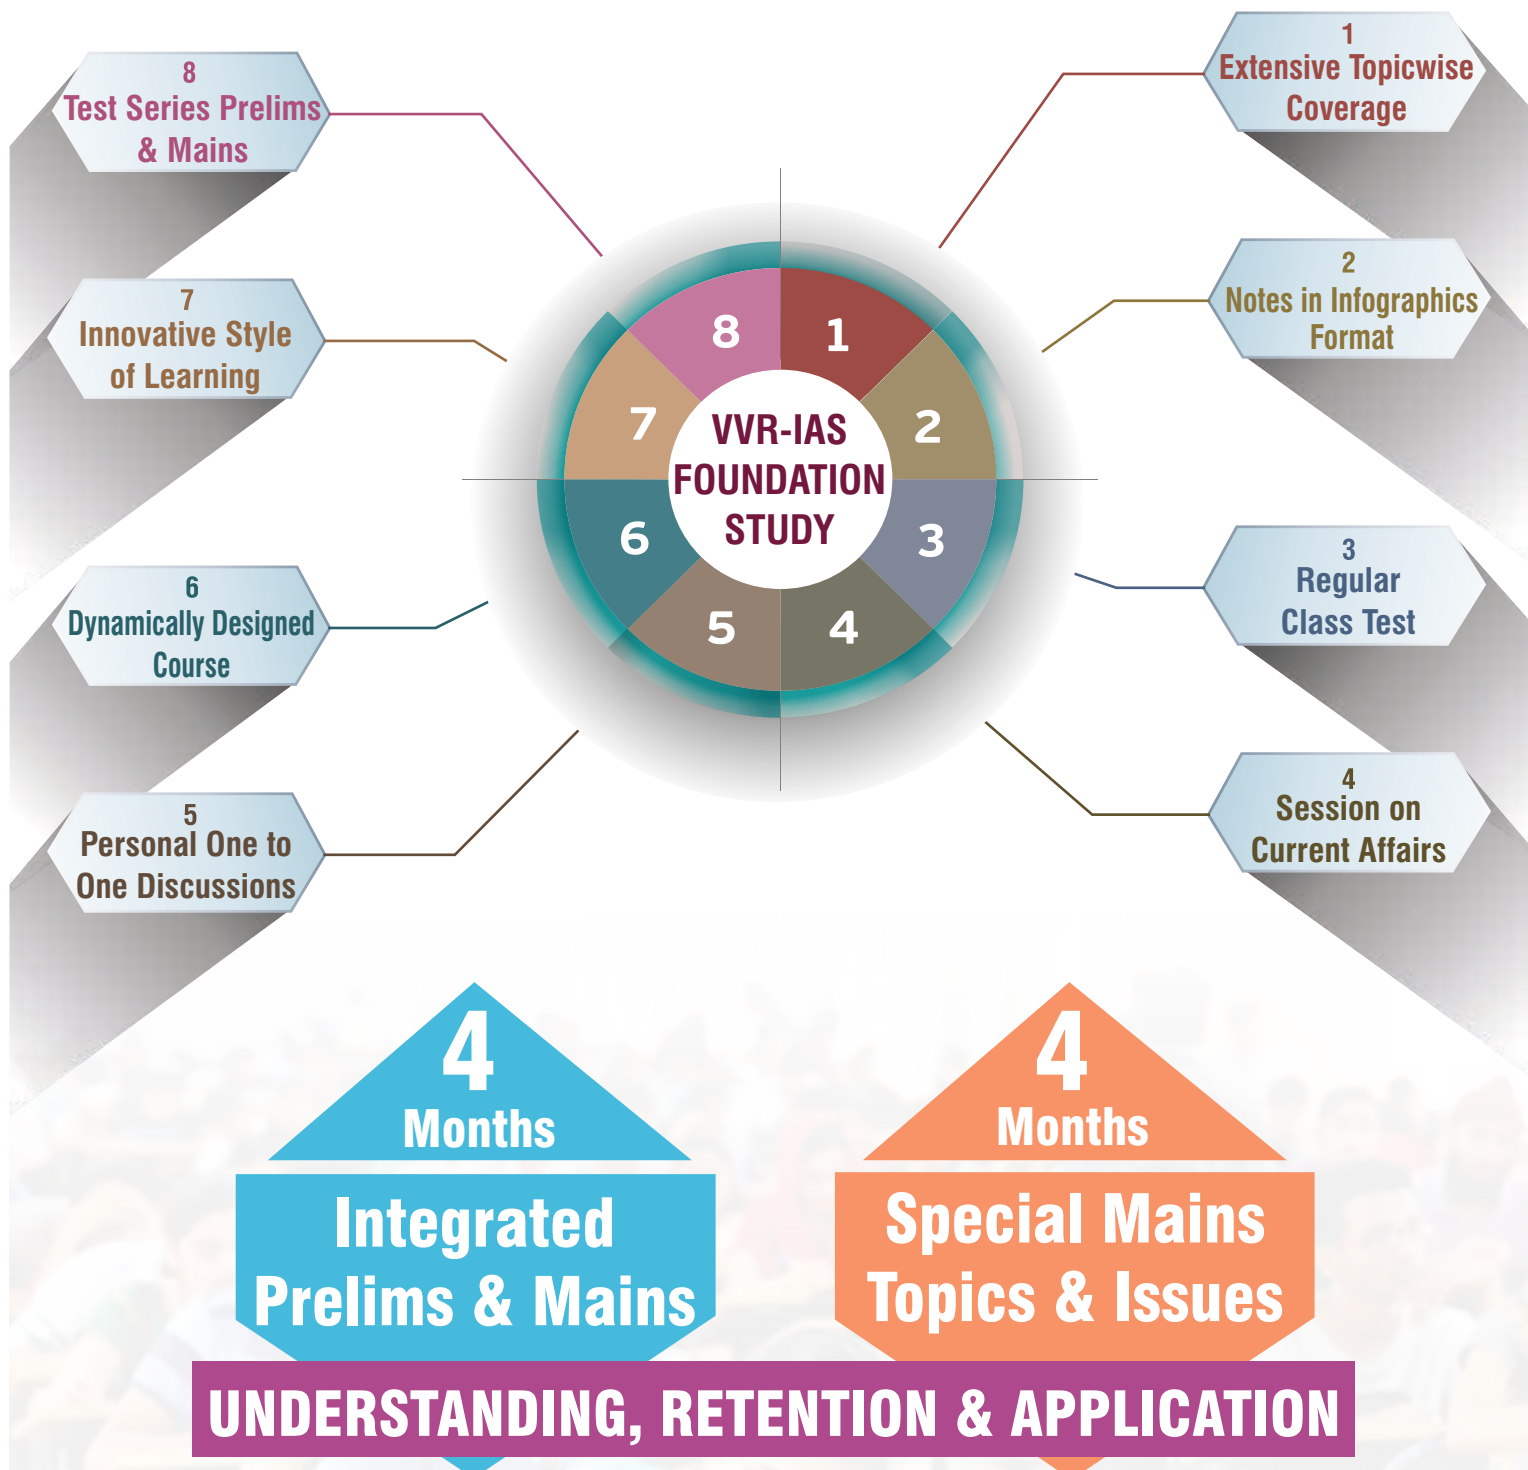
8
Test Series Prelims & Mains

1
Extensive Topicwise Coverage

7
Innovative Style of Learning

2
Notes in Infographics Format

8 1 7 2 6 3 5 4

VVR-IAS FOUNDATION STUDY

6
Dynamically Designed Course

3
Regular Class Test

5
Personal One to One Discussions

4
Session on Current Affairs

4
Months
Integrated Prelims & Mains

4
Months
Special Mains Topics & Issues

UNDERSTANDING, RETENTION & APPLICATION